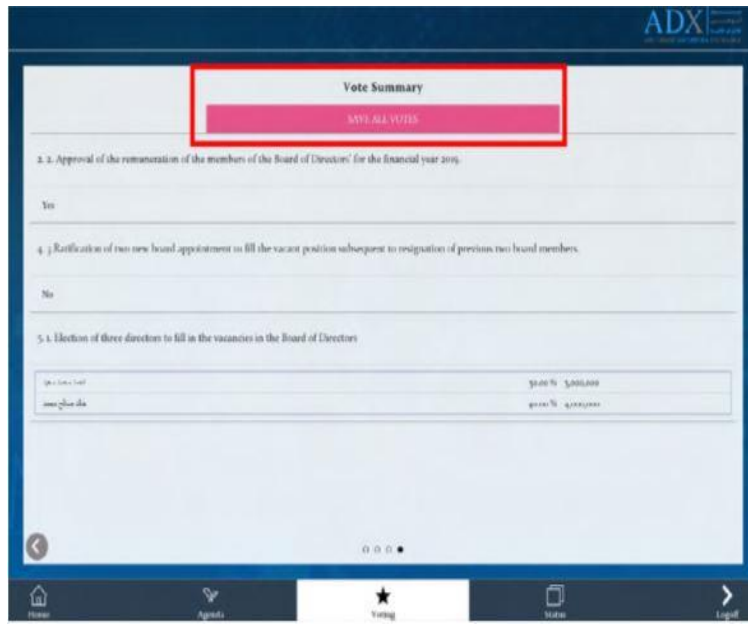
ADX

Vote Summary

SAVE ALL VOTES

2. 2. Approval of the remuneration of the members of the Board of Directors' for the financial year 2015.

Yes

4. 3 Ratification of two new board appointment to fill the vacant position subsequent to resignation of previous two board members.

No

5. 1. Election of three directors to fill in the vacancies in the Board of Directors

| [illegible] | 50.00 % 5,000,000 |
|---|---|
| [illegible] | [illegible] % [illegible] |

Home
Agenda
Voting
Status
Logoff